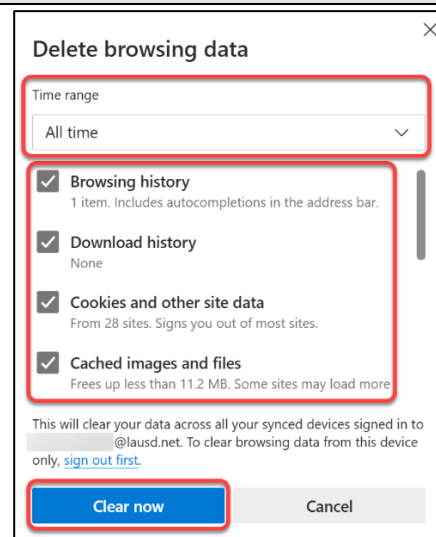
Delete browsing data

Time range

All time

Browsing history
1 item. Includes autocompletions in the address bar.

Download history
None

Cookies and other site data
From 28 sites. Signs you out of most sites.

Cached images and files
Frees up less than 11.2 MB. Some sites may load more

This will clear your data across all your synced devices signed in to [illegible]@lausd.net. To clear browsing data from this device only, sign out first.

Clear now

Cancel